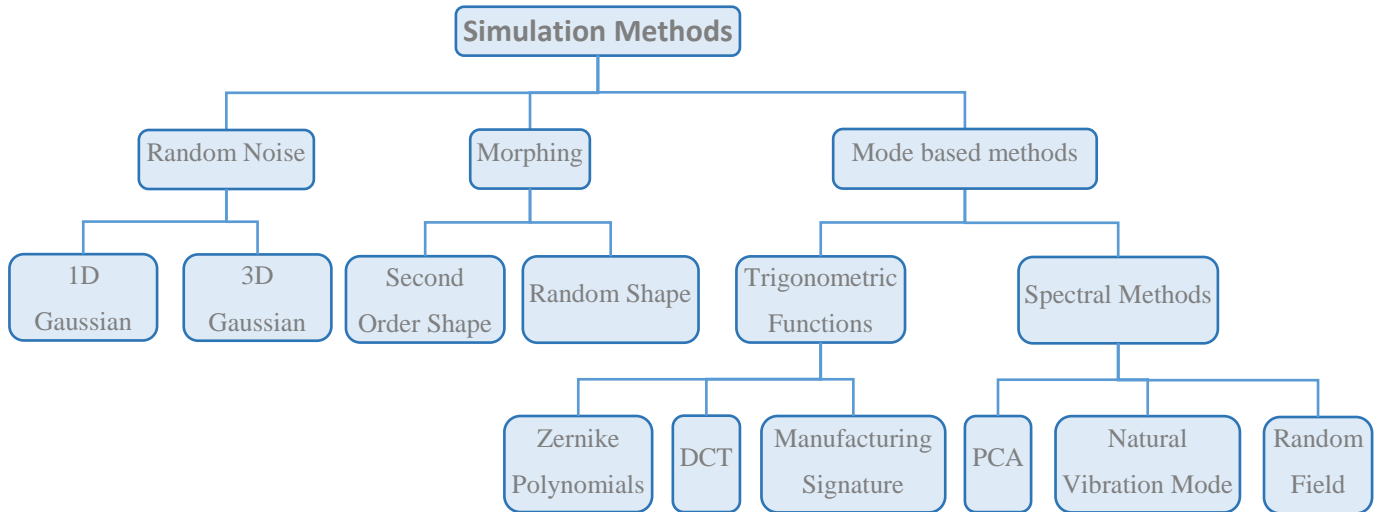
Simulation Methods

Random Noise

Morphing

Mode based methods

1D Gaussian

3D Gaussian

Second Order Shape

Random Shape

Trigonometric Functions

Spectral Methods

Zernike Polynomials

DCT

Manufacturing Signature

PCA

Natural Vibration Mode

Random Field